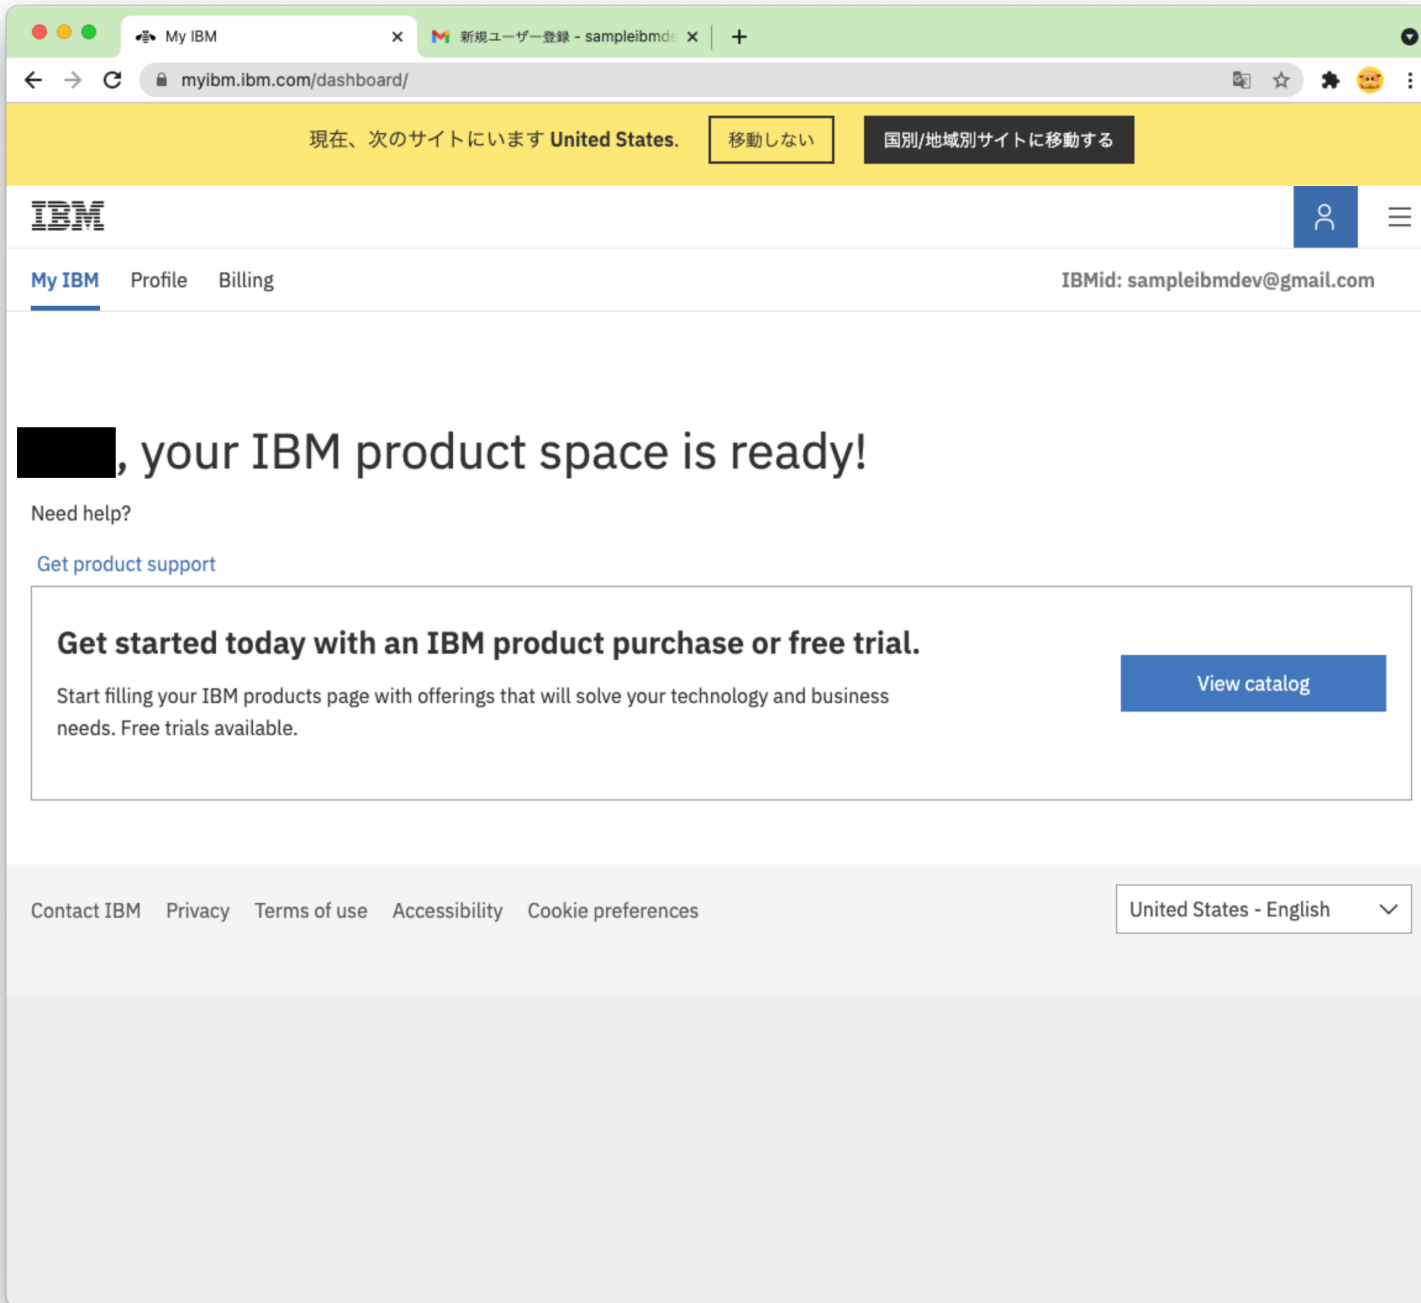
My IBM
新規ユーザー登録 - sampleibmde
myibm.ibm.com/dashboard/

現在、次のサイトにいます United States. 移動しない 国別/地域別サイトに移動する

IBM

My IBM Profile Billing IBMid: sampleibmdev@gmail.com

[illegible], your IBM product space is ready!

Need help?

Get product support

Get started today with an IBM product purchase or free trial.

Start filling your IBM products page with offerings that will solve your technology and business needs. Free trials available.

View catalog

Contact IBM Privacy Terms of use Accessibility Cookie preferences

United States - English